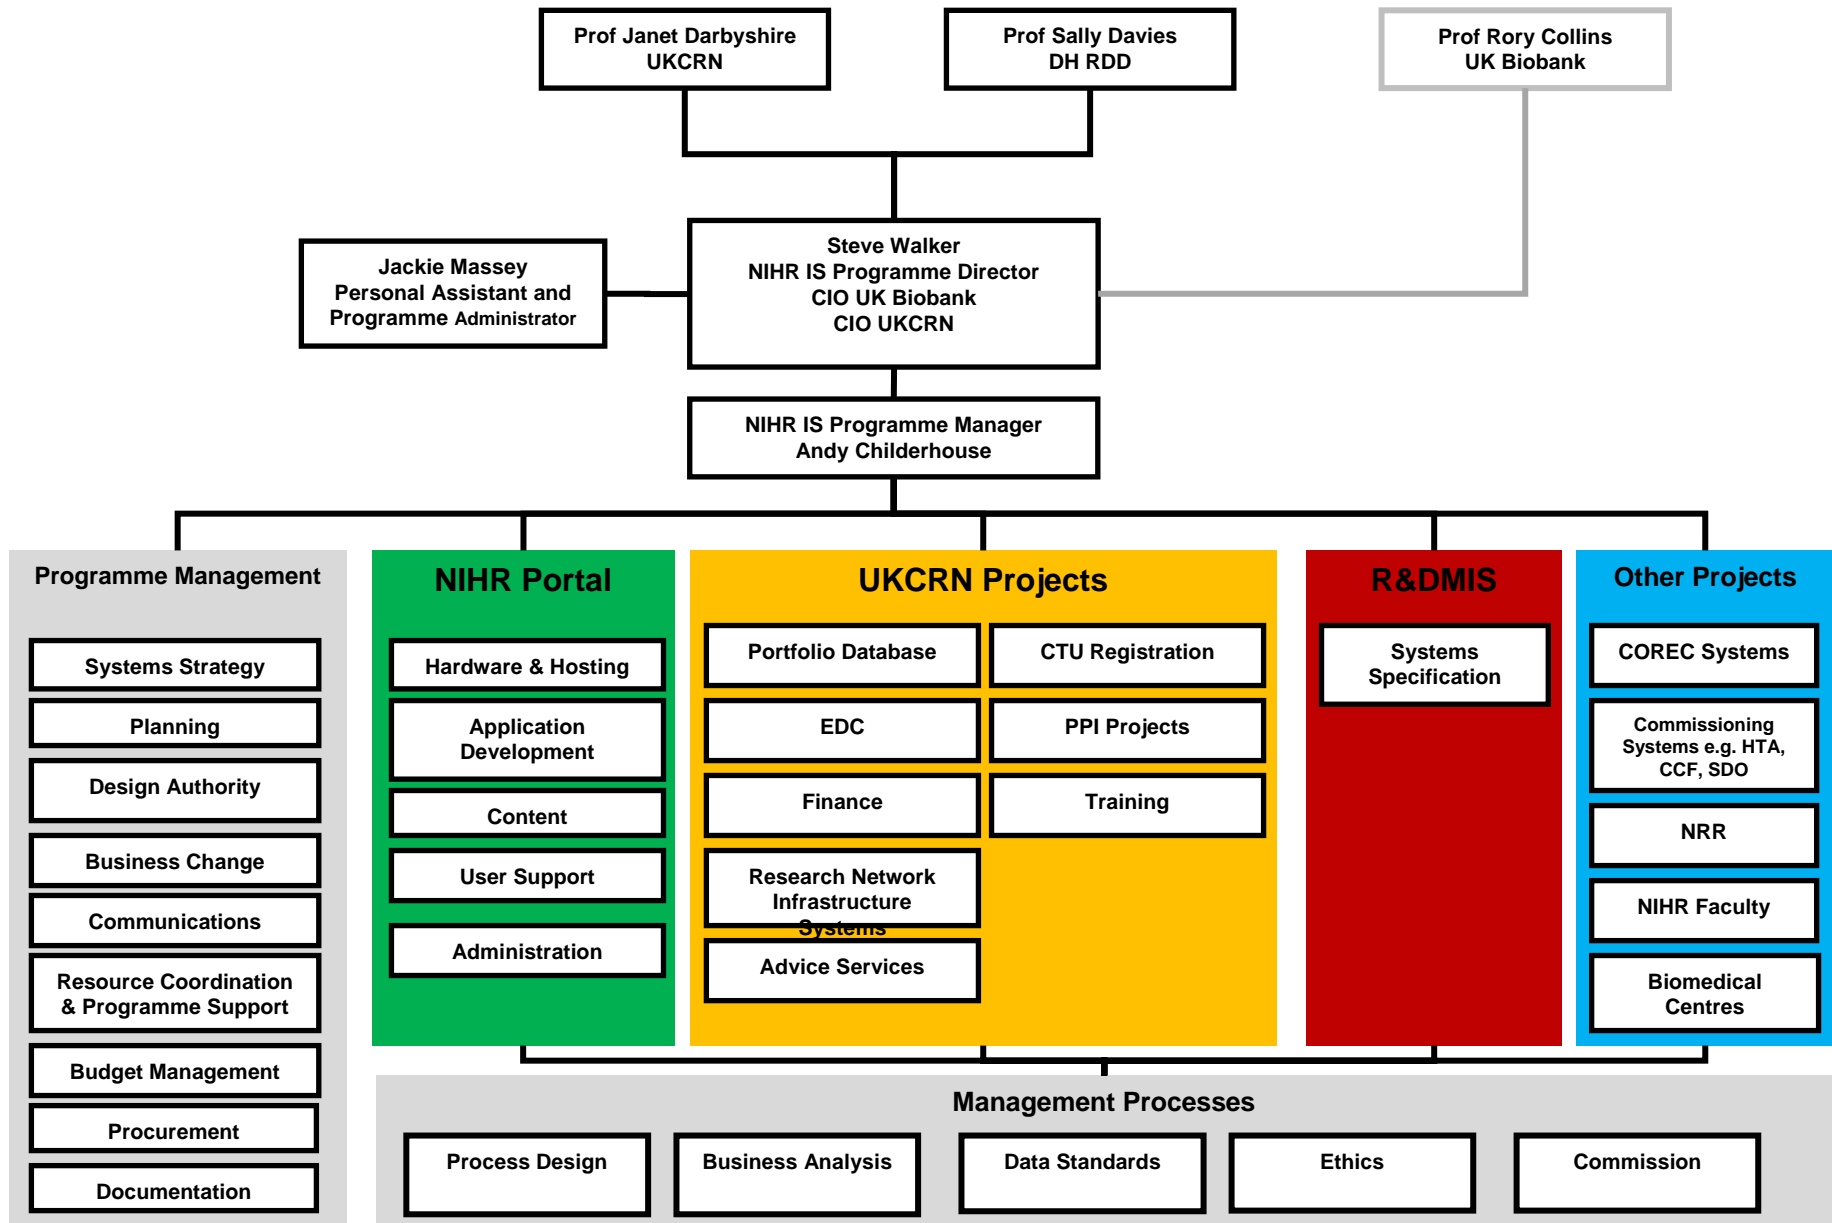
Prof Janet Darbyshire
UKCRN

Prof Sally Davies
DH RDD

Prof Rory Collins
UK Biobank

Jackie Massey
Personal Assistant and
Programme Administrator

Steve Walker
NIHR IS Programme Director
CIO UK Biobank
CIO UKCRN

NIHR IS Programme Manager
Andy Childerhouse

Programme Management

Systems Strategy

Planning

Design Authority

Business Change

Communications

Resource Coordination & Programme Support

Budget Management

Procurement

Documentation

NIHR Portal

Hardware & Hosting

Application Development

Content

User Support

Administration

UKCRN Projects

Portfolio Database

CTU Registration

EDC

PPI Projects

Finance

Training

Research Network Infrastructure Systems

Advice Services

R&DMIS

Systems Specification

Other Projects

COREC Systems

Commissioning Systems e.g. HTA, CCF, SDO

NRR

NIHR Faculty

Biomedical Centres

Management Processes

Process Design

Business Analysis

Data Standards

Ethics

Commission